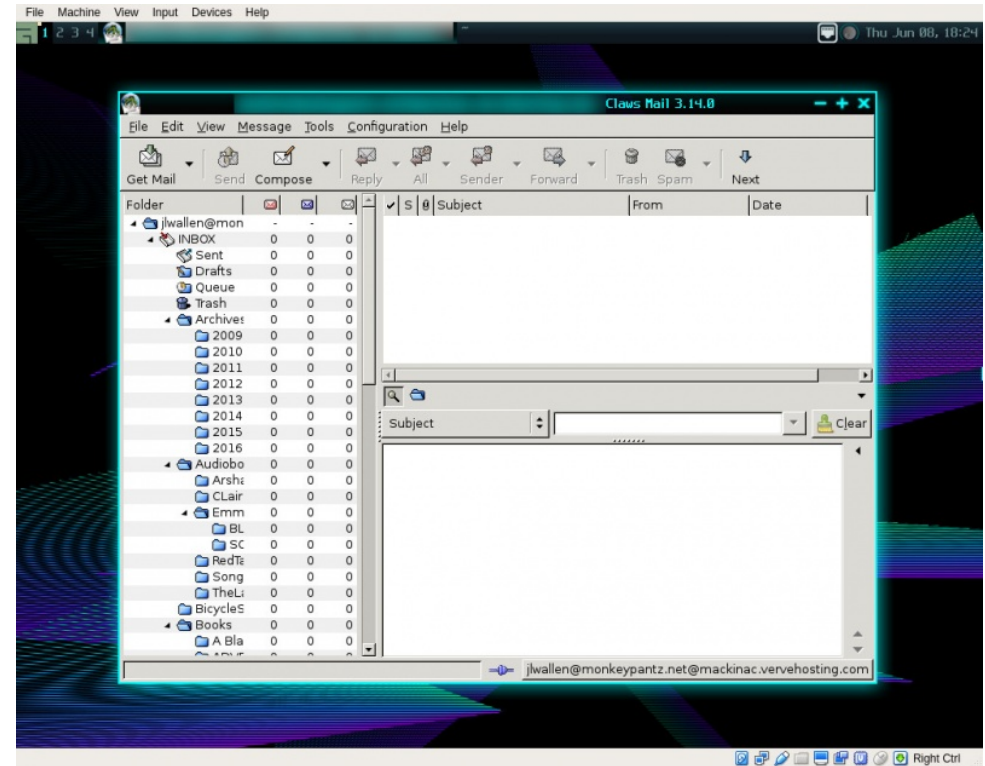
File Machine View Input Devices Help

1 2 3 4

Thu Jun 08, 18:24

Claws Mail 3.14.0

File Edit View Message Tools Configuration Help

Get Mail Send Compose Reply All Sender Forward Trash Spam Next

| Folder | | | |
|---|---|---|---|
| jlwallen@mon | - | - | - |
| INBOX | 0 | 0 | 0 |
| Sent | 0 | 0 | 0 |
| Drafts | 0 | 0 | 0 |
| Queue | 0 | 0 | 0 |
| Trash | 0 | 0 | 0 |
| Archives | 0 | 0 | 0 |
| 2009 | 0 | 0 | 0 |
| 2010 | 0 | 0 | 0 |
| 2011 | 0 | 0 | 0 |
| 2012 | 0 | 0 | 0 |
| 2013 | 0 | 0 | 0 |
| 2014 | 0 | 0 | 0 |
| 2015 | 0 | 0 | 0 |
| 2016 | 0 | 0 | 0 |
| Audiobo | 0 | 0 | 0 |
| Arsh | 0 | 0 | 0 |
| CLair | 0 | 0 | 0 |
| Emm | 0 | 0 | 0 |
| BL | 0 | 0 | 0 |
| SC | 0 | 0 | 0 |
| RedT | 0 | 0 | 0 |
| Song | 0 | 0 | 0 |
| TheL | 0 | 0 | 0 |
| BicycleS | 0 | 0 | 0 |
| Books | 0 | 0 | 0 |
| A Bla | 0 | 0 | 0 |

| ✓ | S | | Subject | From | Date |
|---|---|---|---|---|---|

Subject

Clear

jlwallen@monkeypantz.net@mackinac.vervehosting.com

Right Ctrl